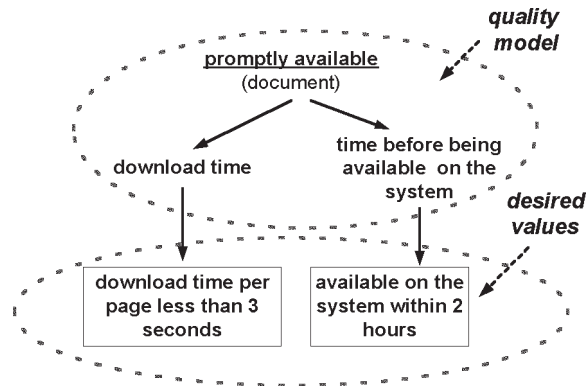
quality model

promptly available
(document)

download time

time before being available on the system

desired values

download time per page less than 3 seconds

available on the system within 2 hours